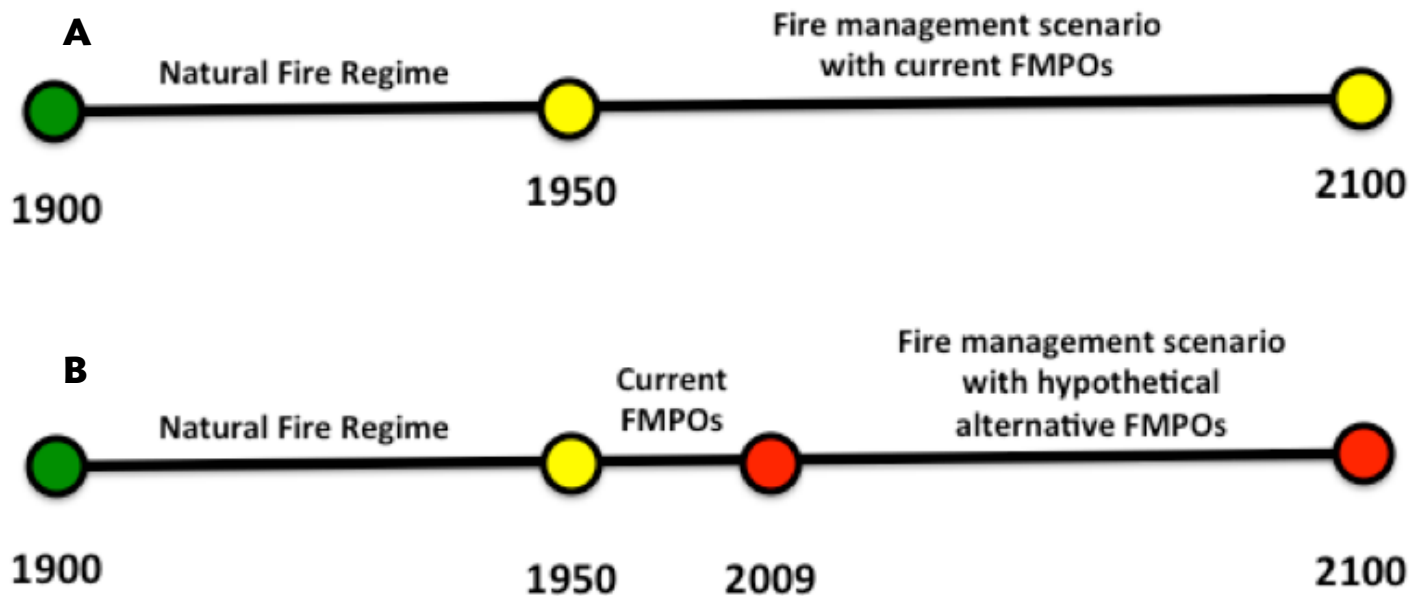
A

Natural Fire Regime

Fire management scenario with current FMPOs

1900

1950

2100

B

Natural Fire Regime

Current FMPOs

Fire management scenario with hypothetical alternative FMPOs

1900

1950

2009

2100